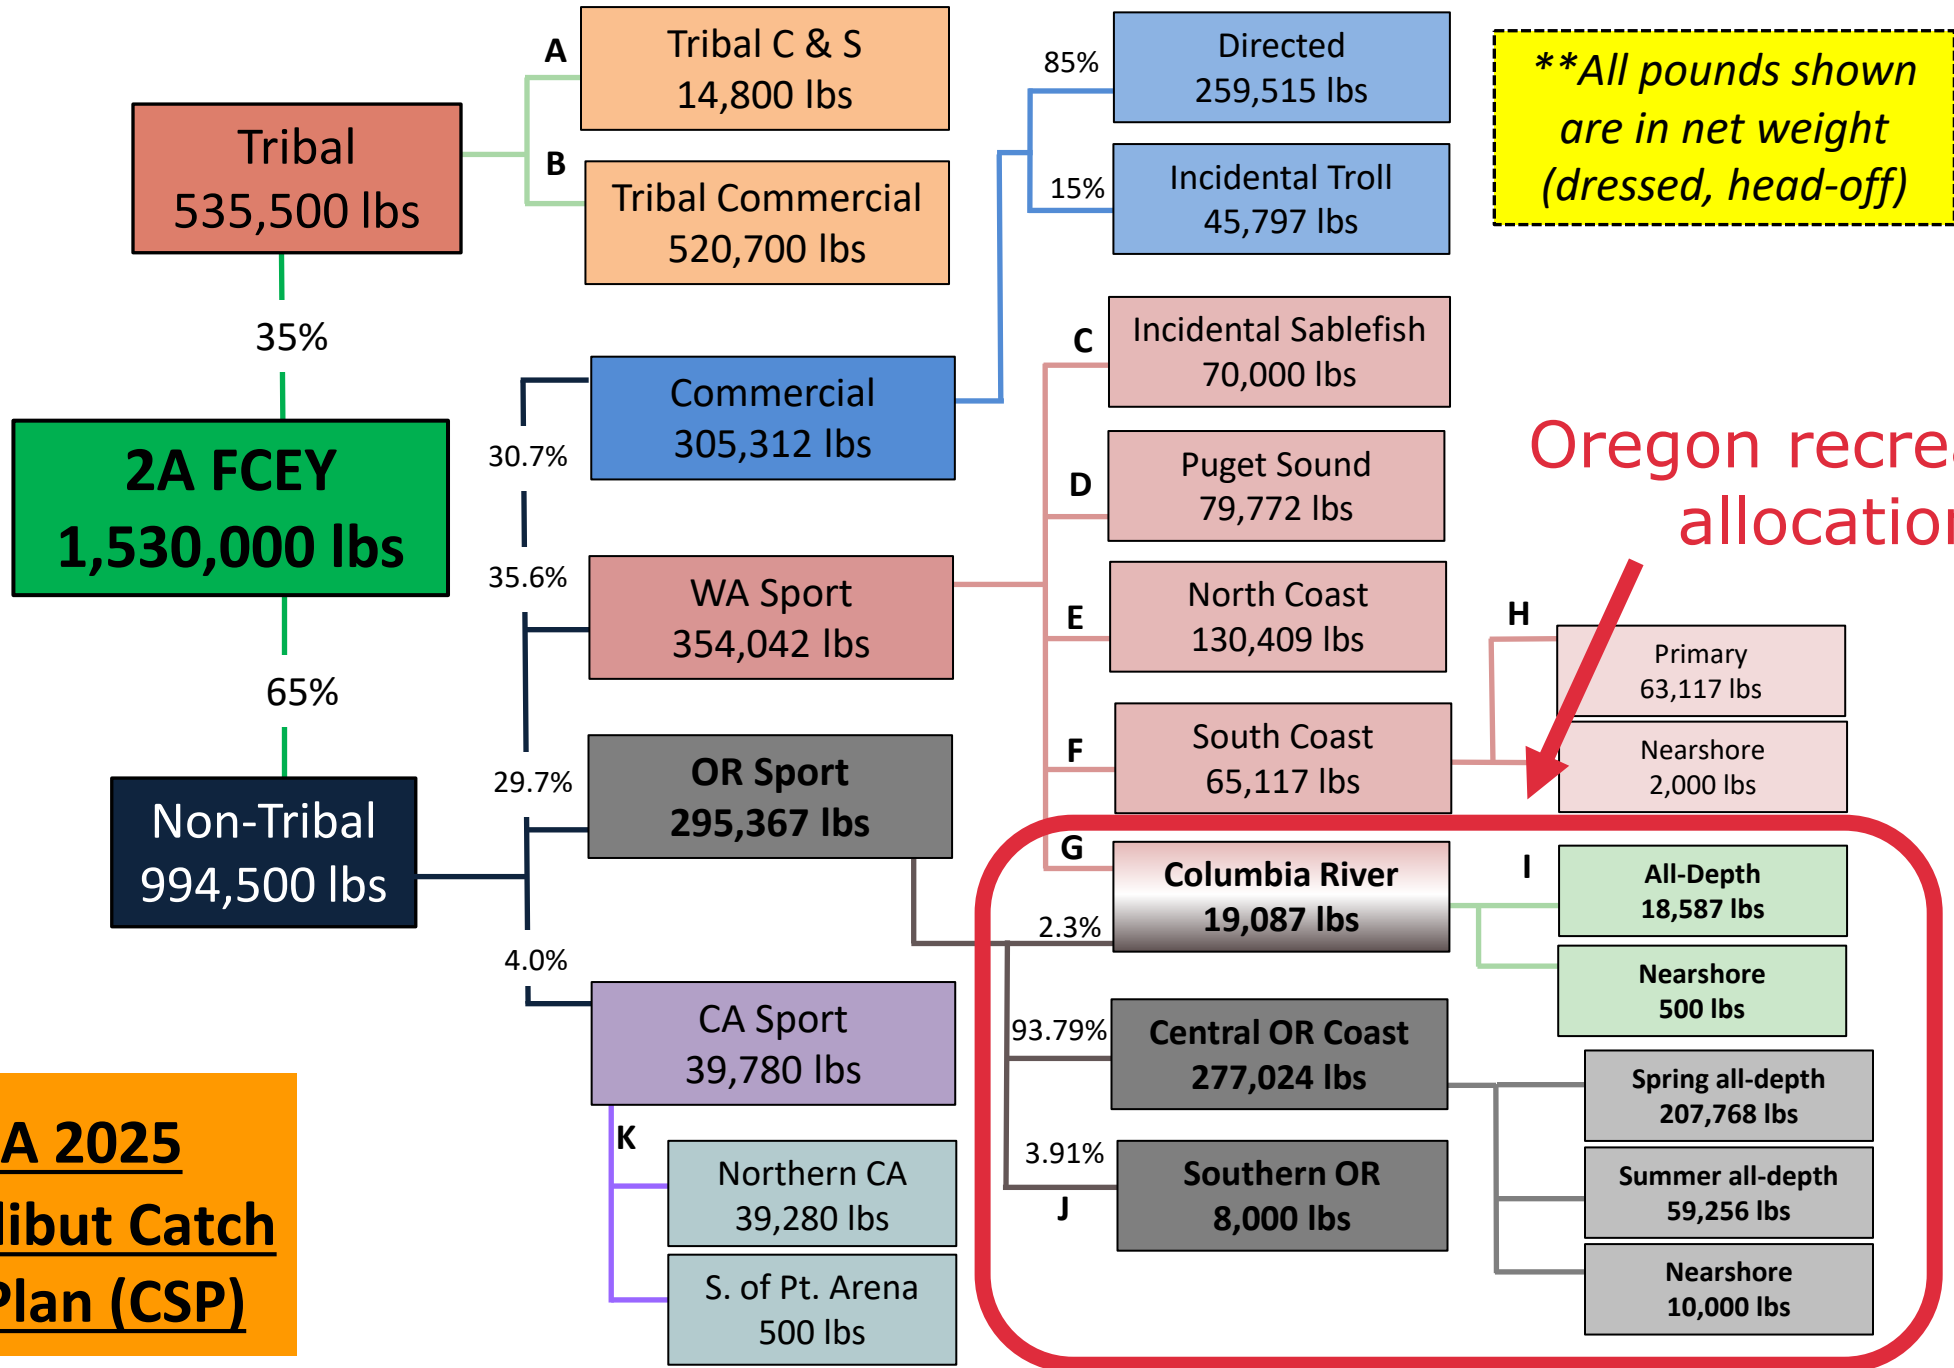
Tribal
535,500 lbs

A
Tribal C & S
14,800 lbs

B
Tribal Commercial
520,700 lbs

85%
Directed
259,515 lbs

15%
Incidental Troll
45,797 lbs

**All pounds shown are in net weight (dressed, head-off)

35%

2A FCEY
1,530,000 lbs

65%

Non-Tribal
994,500 lbs

30.7%
Commercial
305,312 lbs

35.6%
WA Sport
354,042 lbs

29.7%
OR Sport
295,367 lbs

4.0%
CA Sport
39,780 lbs

C
Incidental Sablefish
70,000 lbs

D
Puget Sound
79,772 lbs

E
North Coast
130,409 lbs

F
South Coast
65,117 lbs

G
Columbia River
19,087 lbs

Oregon recre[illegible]
allocatio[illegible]

H
Primary
63,117 lbs

Nearshore
2,000 lbs

I
All-Depth
18,587 lbs

Nearshore
500 lbs

2.3%
93.79%
Central OR Coast
277,024 lbs

3.91%
J
Southern OR
8,000 lbs

Spring all-depth
207,768 lbs

Summer all-depth
59,256 lbs

Nearshore
10,000 lbs

K
Northern CA
39,280 lbs

S. of Pt. Arena
500 lbs

A 2025
libut Catch
Plan (CSP)